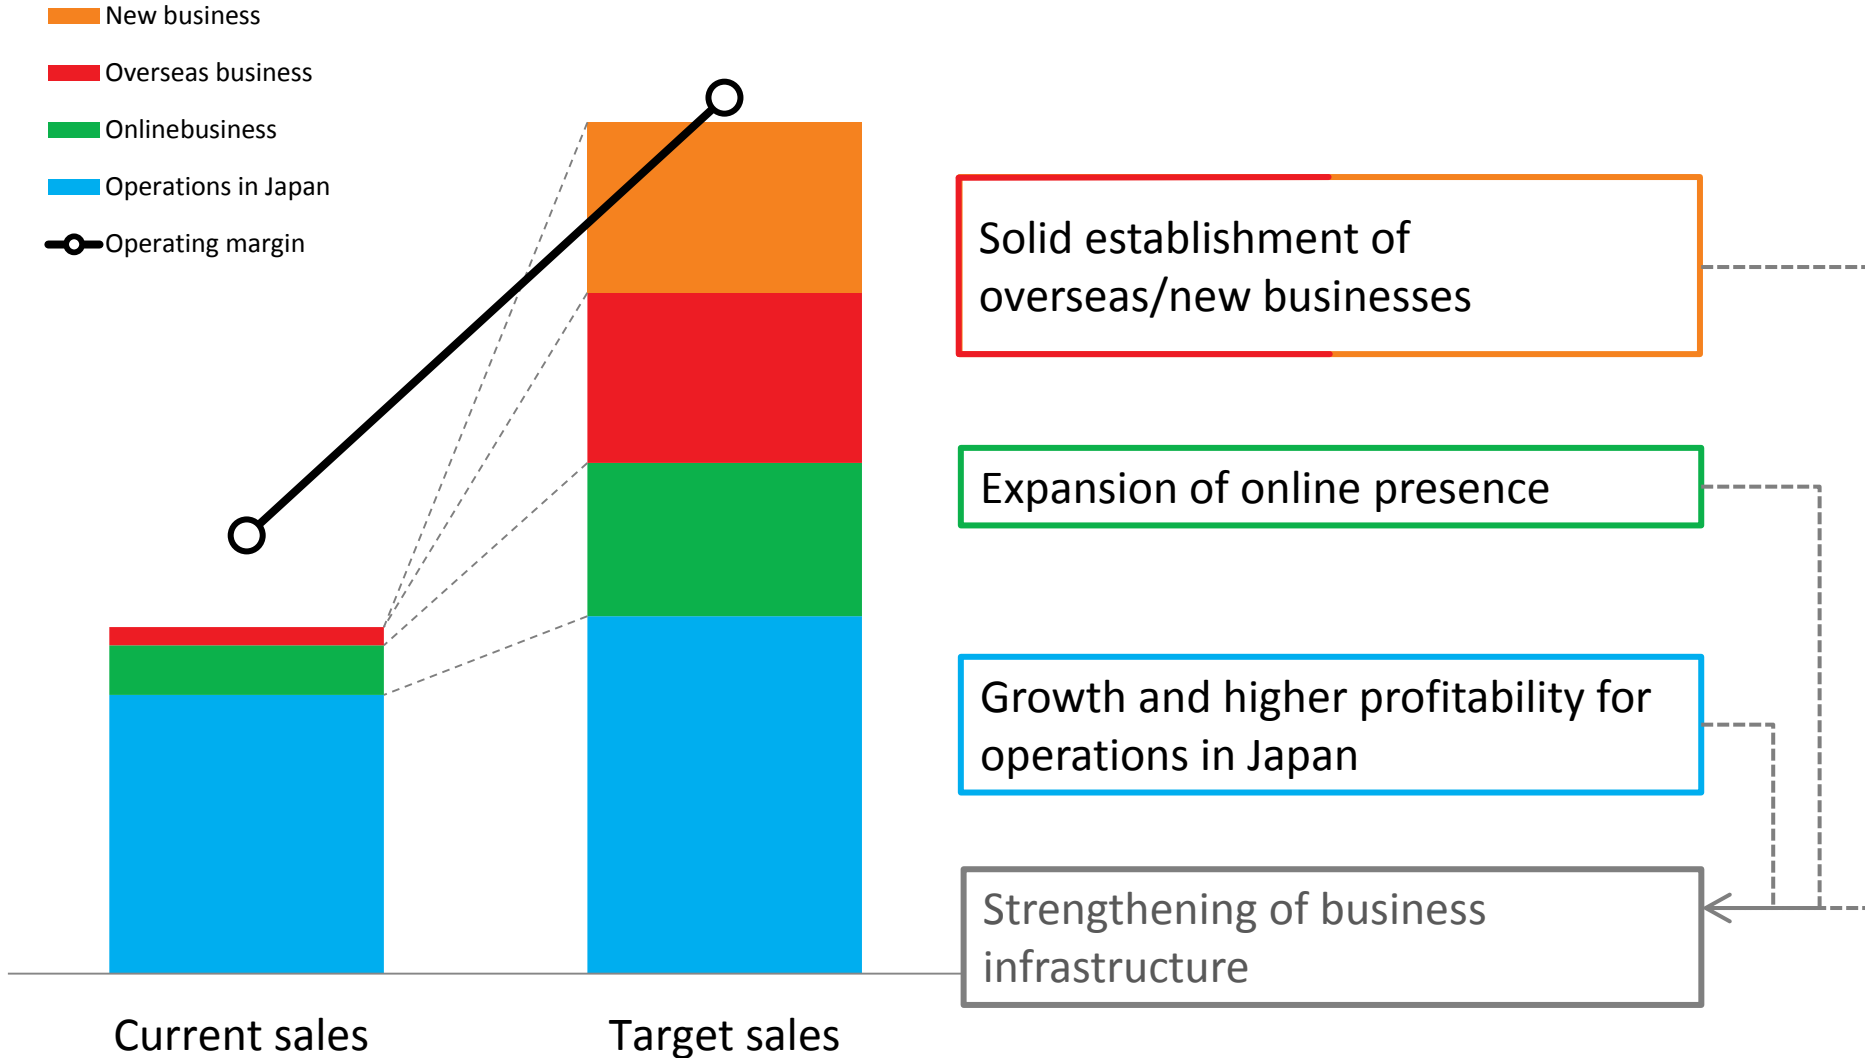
New business
Overseas business
Onlinebusiness
Operations in Japan
Operating margin

Solid establishment of overseas/new businesses

Expansion of online presence

Growth and higher profitability for operations in Japan

Strengthening of business infrastructure

Current sales

Target sales